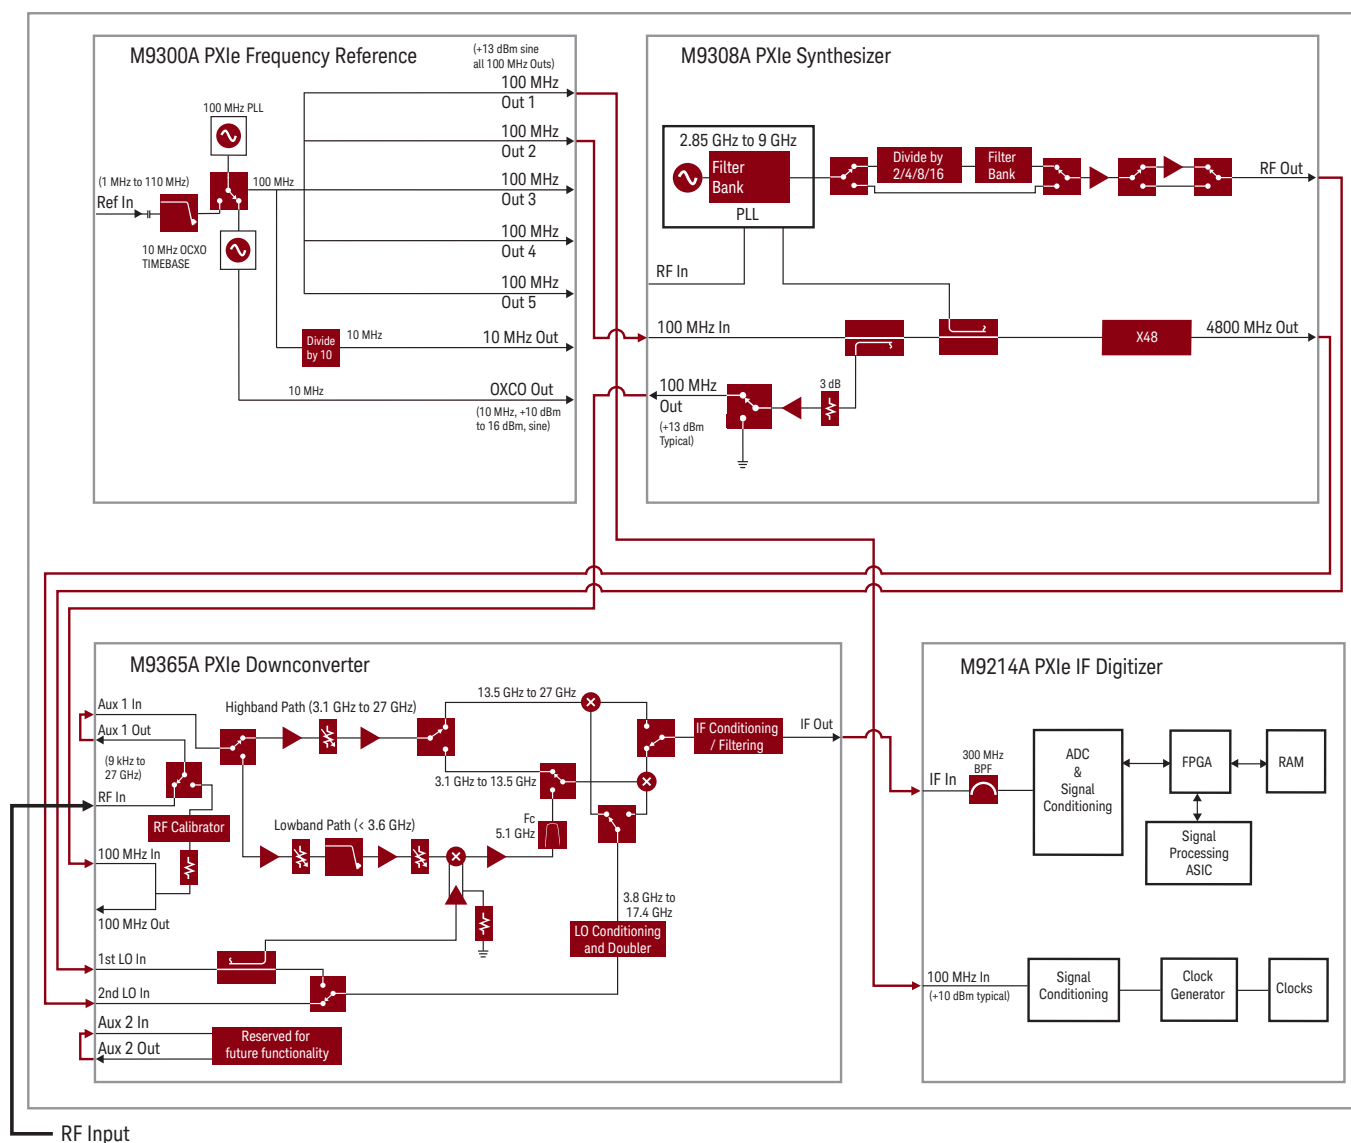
M9300A PXIe Frequency Reference

(+13 dBm sine all 100 MHz Outs)

100 MHz PLL

100 MHz Out 1

100 MHz Out 2

(1 MHz to 110 MHz)

Ref In

100 MHz

100 MHz Out 3

10 MHz OCXO TIMEBASE

100 MHz Out 4

100 MHz Out 5

Divide by 10

10 MHz

10 MHz Out

10 MHz

OXCO Out

(10 MHz, +10 dBm to 16 dBm, sine)

M9308A PXIe Synthesizer

2.85 GHz to 9 GHz

Filter Bank

PLL

Divide by 2/4/8/16

Filter Bank

RF Out

RF In

100 MHz In

X48

4800 MHz Out

100 MHz Out

(+13 dBm Typical)

3 dB

M9365A PXIe Downconverter

Aux 1 In

Aux 1 Out

Highband Path (3.1 GHz to 27 GHz)

13.5 GHz to 27 GHz

IF Conditioning / Filtering

IF Out

(9 kHz to 27 GHz)

RF In

3.1 GHz to 13.5 GHz

RF Calibrator

Lowband Path (< 3.6 GHz)

Fc 5.1 GHz

100 MHz In

100 MHz Out

3.8 GHz to 17.4 GHz

LO Conditioning and Doubler

1st LO In

2nd LO In

Aux 2 In

Aux 2 Out

Reserved for future functionality

M9214A PXIe IF Digitizer

300 MHz BPF

IF In

ADC & Signal Conditioning

FPGA

RAM

Signal Processing ASIC

100 MHz In

(+10 dBm typical)

Signal Conditioning

Clock Generator

Clocks

RF Input